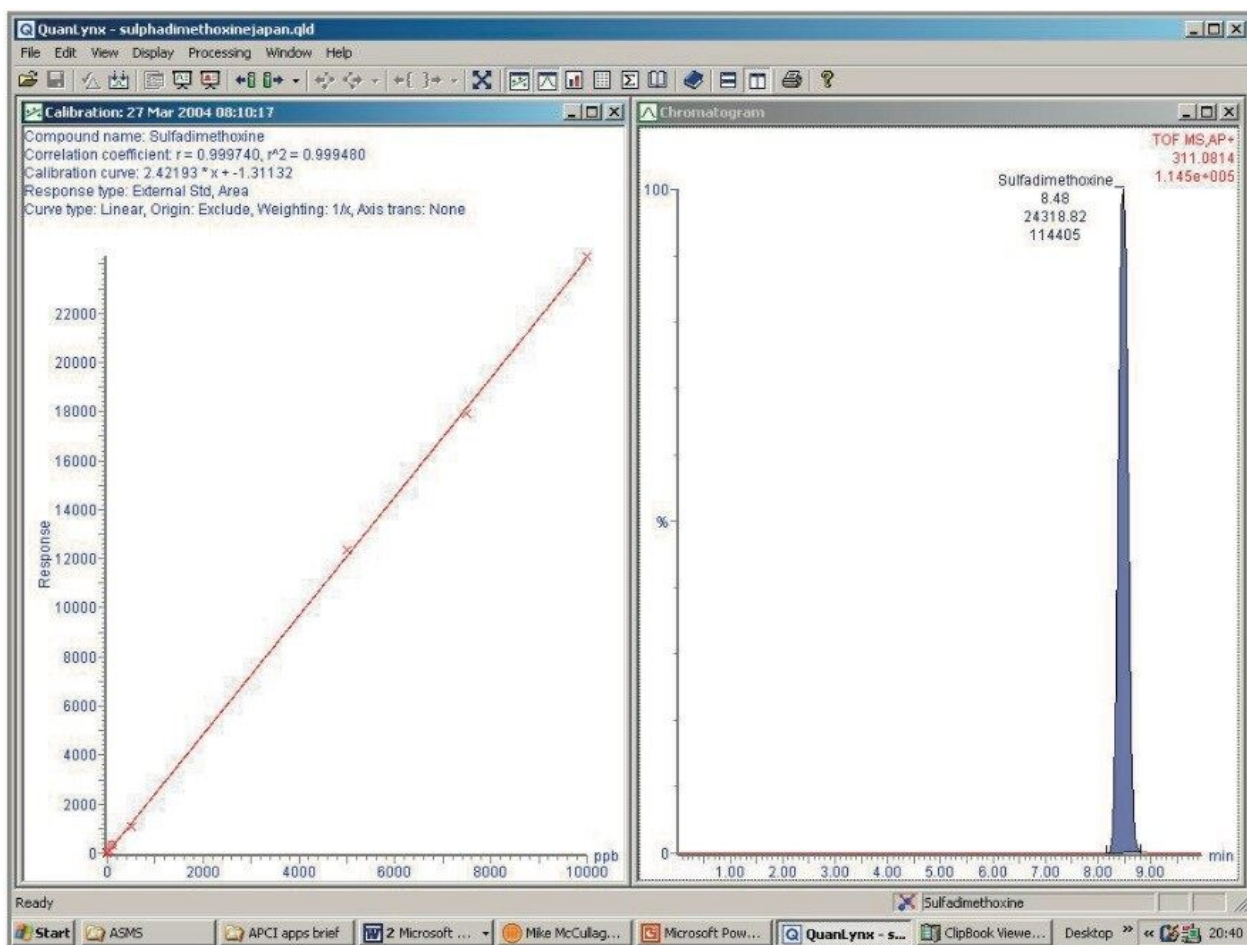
QuanLynx - sulphadimethoxinejapan.qld
File Edit View Display Processing Window Help

Calibration: 27 Mar 2004 08:10:17
Compound name: Sulfadimethoxine
Correlation coefficient: r = 0.999740, r^2 = 0.999480
Calibration curve: 2.42193 * x + -1.31132
Response type: External Std, Area
Curve type: Linear, Origin: Exclude, Weighting: 1/x, Axis trans: None

22000
20000
18000
16000
14000
12000
10000
8000
6000
4000
2000
0
Response
0 2000 4000 6000 8000 10000 ppb

Chromatogram
TOF MS AP+
311.0814
1.145e+005
100
Sulfadimethoxine
8.48
24318.82
114405
%
0
1.00 2.00 3.00 4.00 5.00 6.00 7.00 8.00 9.00 min

Ready
Sulfadimethoxine

Start | ASMS | APCI apps brief | 2 Microsoft ... | Mike McCullag... | Microsoft Pow... | QuanLynx - s... | ClipBook Viewe... | Desktop » « 20:40